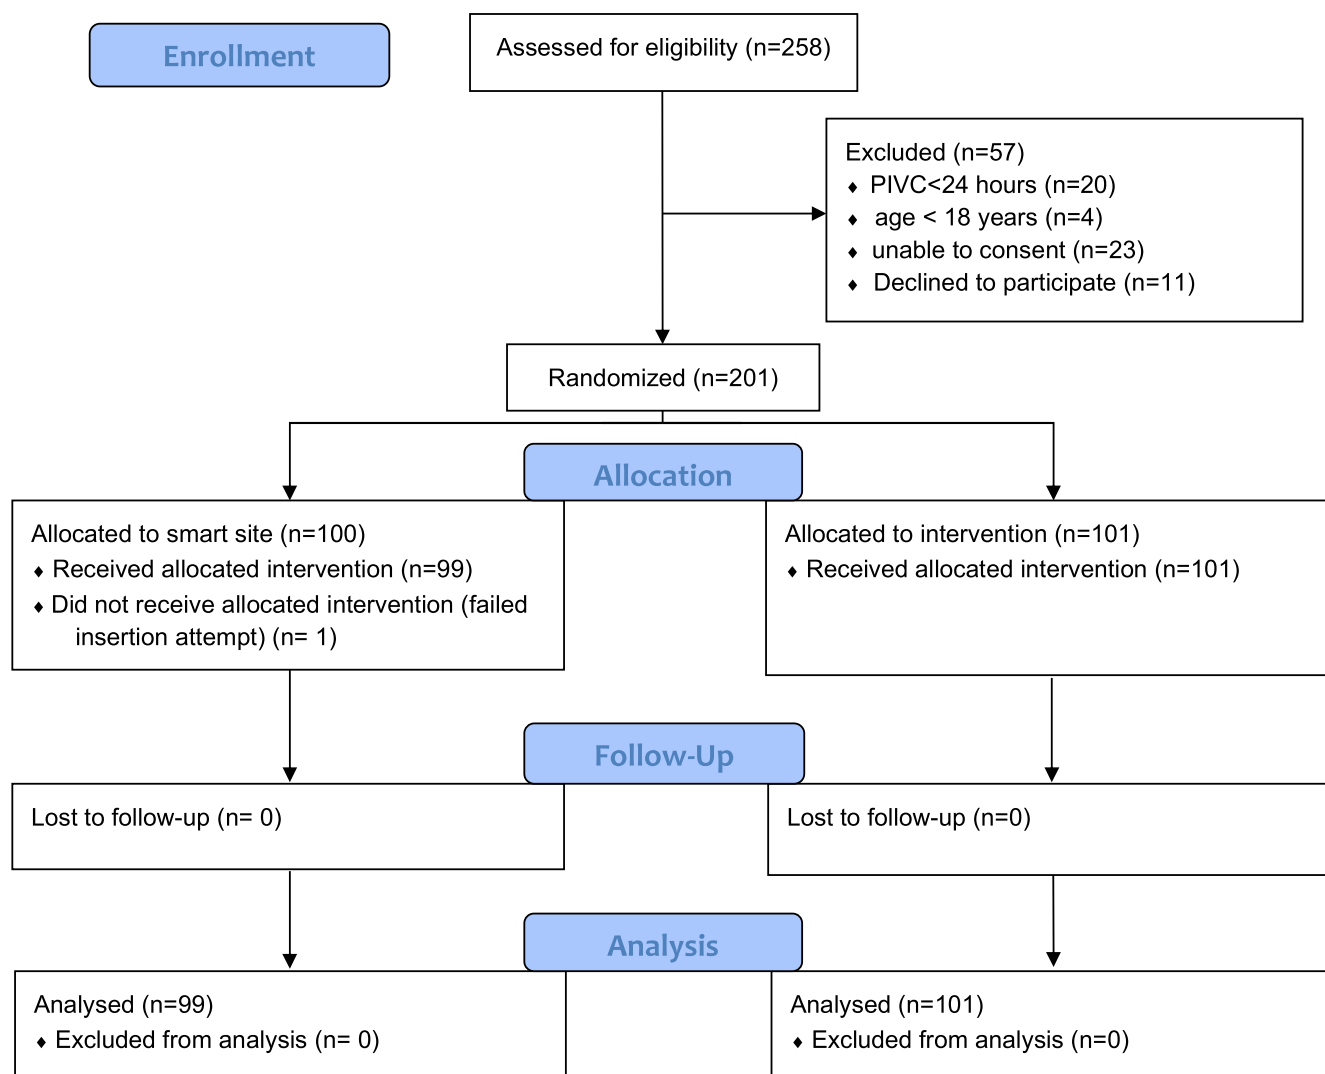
Enrollment

Assessed for eligibility (n=258)

Excluded (n=57)
♦ PIVC<24 hours (n=20)
♦ age < 18 years (n=4)
♦ unable to consent (n=23)
♦ Declined to participate (n=11)

Randomized (n=201)

Allocation

Allocated to smart site (n=100)
♦ Received allocated intervention (n=99)
♦ Did not receive allocated intervention (failed insertion attempt) (n= 1)

Allocated to intervention (n=101)
♦ Received allocated intervention (n=101)

Follow-Up

Lost to follow-up (n= 0)

Lost to follow-up (n=0)

Analysis

Analysed (n=99)
♦ Excluded from analysis (n= 0)

Analysed (n=101)
♦ Excluded from analysis (n=0)